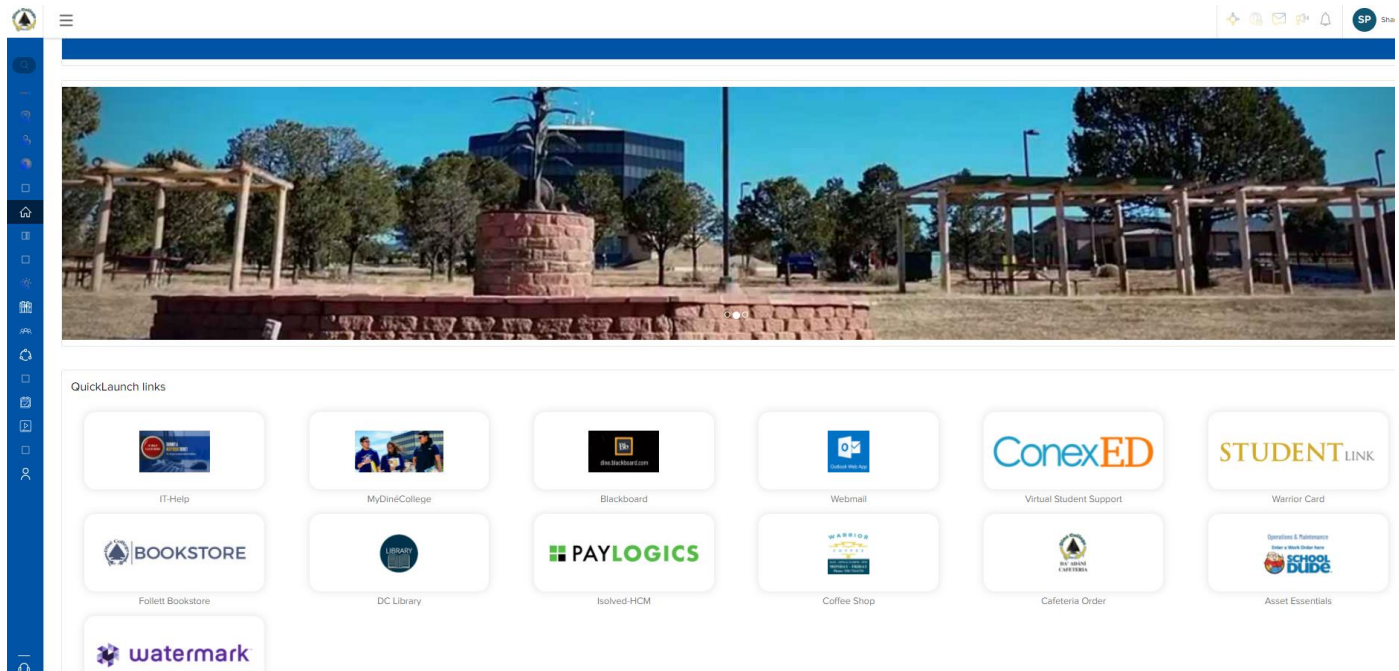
SP Sha

QuickLaunch links

IT-Help

MyDinéCollege

dine.blackboard.com

Blackboard

Outlook Web App

Webmail

ConexED

Virtual Student Support

STUDENTLINK

Warrior Card

BOOKSTORE

Follett Bookstore

LIBRARY

DC Library

PAYLOGICS

Isolved-HCM

WARRIOR

Coffee Shop

DA' ADANI CAFETERIA

Cafeteria Order

Operations & Maintenance

Enter a Work Order here

SCHOOL DUDE

Asset Essentials

watermark